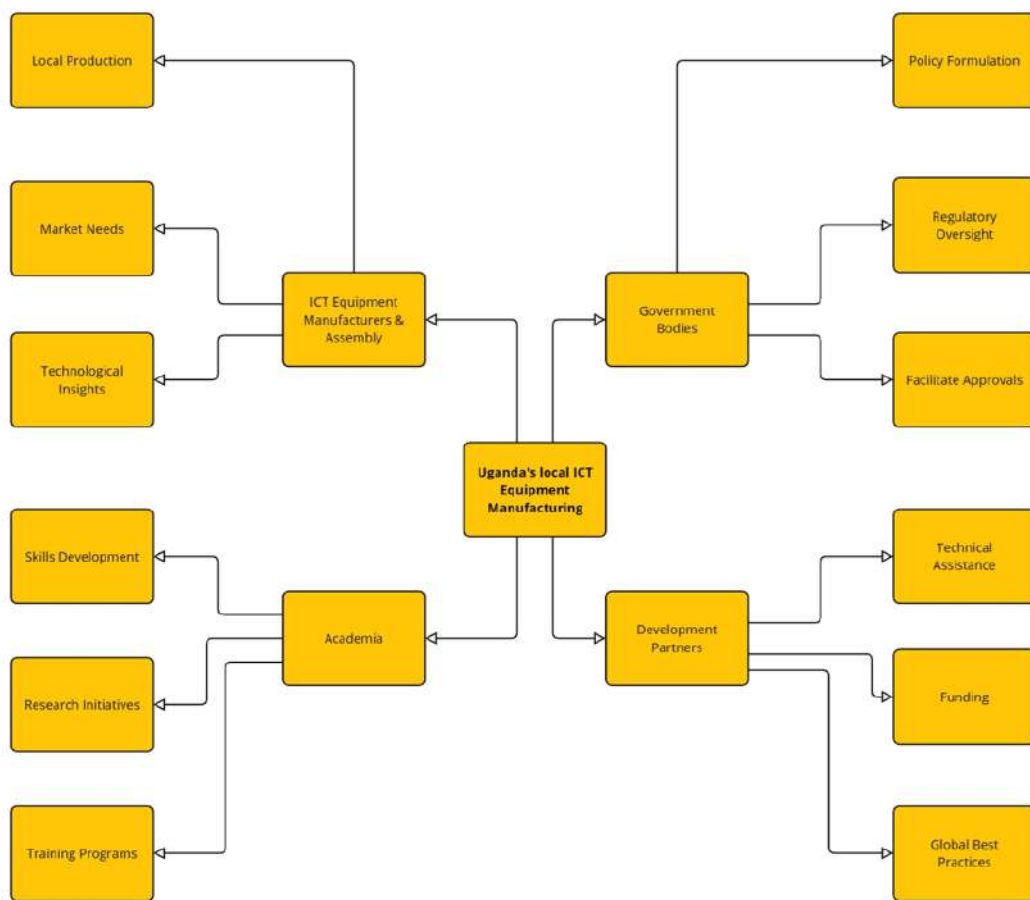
Uganda's local ICT Equipment Manufacturing

ICT Equipment Manufacturers & Assembly

Local Production

Market Needs

Technological Insights

Government Bodies

Policy Formulation

Regulatory Oversight

Facilitate Approvals

Academia

Skills Development

Research Initiatives

Training Programs

Development Partners

Technical Assistance

Funding

Global Best Practices